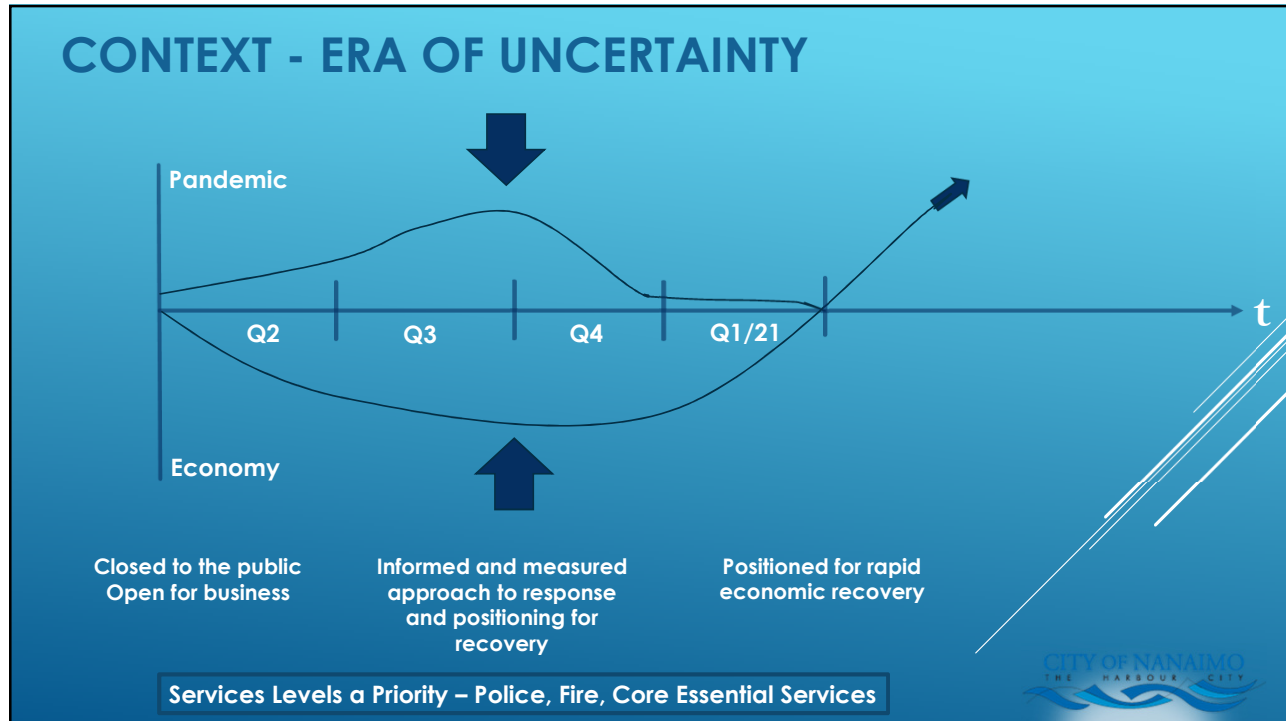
CONTEXT - ERA OF UNCERTAINTY

Pandemic

t

Q2

Q3

Q4

Q1/21

Economy

Closed to the public
Open for business

Informed and measured approach to response and positioning for recovery

Positioned for rapid economic recovery

Services Levels a Priority – Police, Fire, Core Essential Services

CITY OF NANAIMO
THE HARBOUR CITY